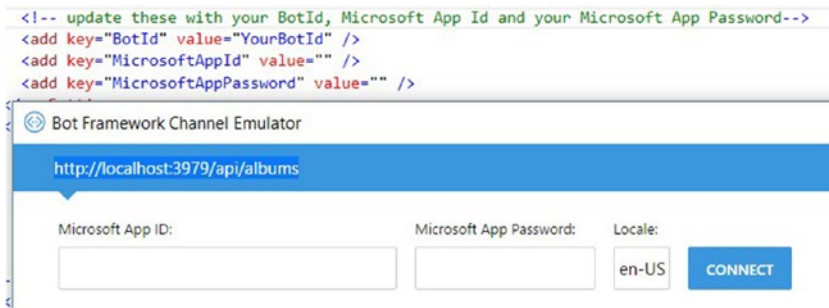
<!-- update these with your BotId, Microsoft App Id and your Microsoft App Password-->
<add key="BotId" value="YourBotId" />
<add key="MicrosoftAppId" value="" />
<add key="MicrosoftAppPassword" value="" />

Bot Framework Channel Emulator

http://localhost:3979/api/albums

Microsoft App ID:

Microsoft App Password:

Locale:

en-US

CONNECT